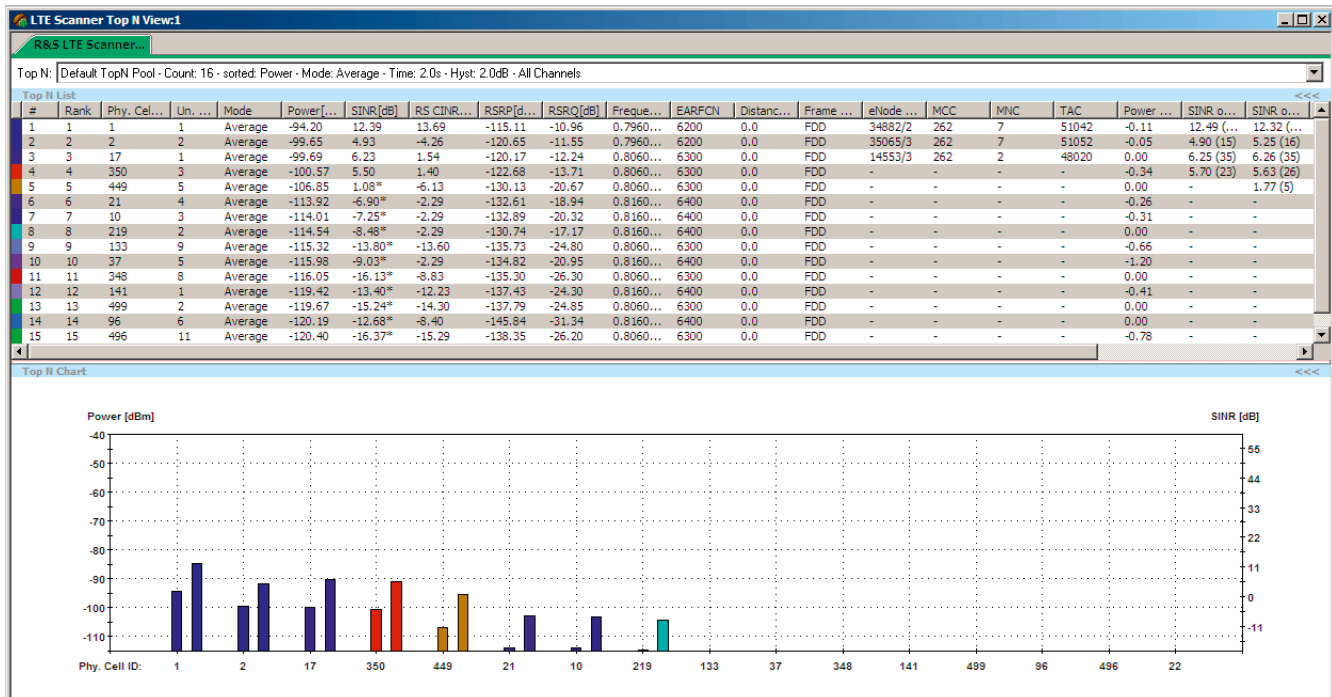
LTE Scanner Top N View:1

R&S LTE Scanner...

Top N: Default TopN Pool - Count: 16 - sorted: Power - Mode: Average - Time: 2.0s - Hyst: 2.0dB - All Channels

Top N List <<<

| # | Rank | Phy. Cel... | Un. ... | Mode | Power[... | SINR[dB] | RS CINR... | RSRP[d... | RSRQ[dB] | Freque... | EARFCN | Distanc... | Frame ... | eNode ... | MCC | MNC | TAC | Power ... | SINR o... | SINR o... |
|---|---|---|---|---|---|---|---|---|---|---|---|---|---|---|---|---|---|---|---|---|
| 1 | 1 | 1 | 1 | Average | -94.20 | 12.39 | 13.69 | -115.11 | -10.96 | 0.7960... | 6200 | 0.0 | FDD | 34882/2 | 262 | 7 | 51042 | -0.11 | 12.49 (... | 12.32 (... |
| 2 | 2 | 2 | 2 | Average | -99.65 | 4.93 | -4.26 | -120.65 | -11.55 | 0.7960... | 6200 | 0.0 | FDD | 35065/3 | 262 | 7 | 51052 | -0.05 | 4.90 (15) | 5.25 (16) |
| 3 | 3 | 17 | 1 | Average | -99.69 | 6.23 | 1.54 | -120.17 | -12.24 | 0.8060... | 6300 | 0.0 | FDD | 14553/3 | 262 | 2 | 48020 | 0.00 | 6.25 (35) | 6.26 (35) |
| 4 | 4 | 350 | 3 | Average | -100.57 | 5.50 | 1.40 | -122.68 | -13.71 | 0.8060... | 6300 | 0.0 | FDD | - | - | - | - | -0.34 | 5.70 (23) | 5.63 (26) |
| 5 | 5 | 449 | 5 | Average | -106.85 | 1.08* | -6.13 | -130.13 | -20.67 | 0.8060... | 6300 | 0.0 | FDD | - | - | - | - | 0.00 | - | 1.77 (5) |
| 6 | 6 | 21 | 4 | Average | -113.92 | -6.90* | -2.29 | -132.61 | -18.94 | 0.8160... | 6400 | 0.0 | FDD | - | - | - | - | -0.26 | - | - |
| 7 | 7 | 10 | 3 | Average | -114.01 | -7.25* | -2.29 | -132.89 | -20.32 | 0.8160... | 6400 | 0.0 | FDD | - | - | - | - | -0.31 | - | - |
| 8 | 8 | 219 | 2 | Average | -114.54 | -8.48* | -2.29 | -130.74 | -17.17 | 0.8160... | 6400 | 0.0 | FDD | - | - | - | - | 0.00 | - | - |
| 9 | 9 | 133 | 9 | Average | -115.32 | -13.80* | -13.60 | -135.73 | -24.80 | 0.8060... | 6300 | 0.0 | FDD | - | - | - | - | -0.66 | - | - |
| 10 | 10 | 37 | 5 | Average | -115.98 | -9.03* | -2.29 | -134.82 | -20.95 | 0.8160... | 6400 | 0.0 | FDD | - | - | - | - | -1.20 | - | - |
| 11 | 11 | 348 | 8 | Average | -116.05 | -16.13* | -8.83 | -135.30 | -26.30 | 0.8060... | 6300 | 0.0 | FDD | - | - | - | - | 0.00 | - | - |
| 12 | 12 | 141 | 1 | Average | -119.42 | -13.40* | -12.23 | -137.43 | -24.30 | 0.8160... | 6400 | 0.0 | FDD | - | - | - | - | -0.41 | - | - |
| 13 | 13 | 499 | 2 | Average | -119.67 | -15.24* | -14.30 | -137.79 | -24.85 | 0.8060... | 6300 | 0.0 | FDD | - | - | - | - | 0.00 | - | - |
| 14 | 14 | 96 | 6 | Average | -120.19 | -12.68* | -8.40 | -145.84 | -31.34 | 0.8160... | 6400 | 0.0 | FDD | - | - | - | - | 0.00 | - | - |
| 15 | 15 | 496 | 11 | Average | -120.40 | -16.37* | -15.29 | -138.35 | -26.20 | 0.8060... | 6300 | 0.0 | FDD | - | - | - | - | -0.78 | - | - |

Top N Chart <<<

Power [dBm]
SINR [dB]
-40
-50
-60
-70
-80
-90
-100
-110
55
44
33
22
11
0
-11
Phy. Cell ID: 1 2 17 350 449 21 10 219 133 37 348 141 499 96 496 22